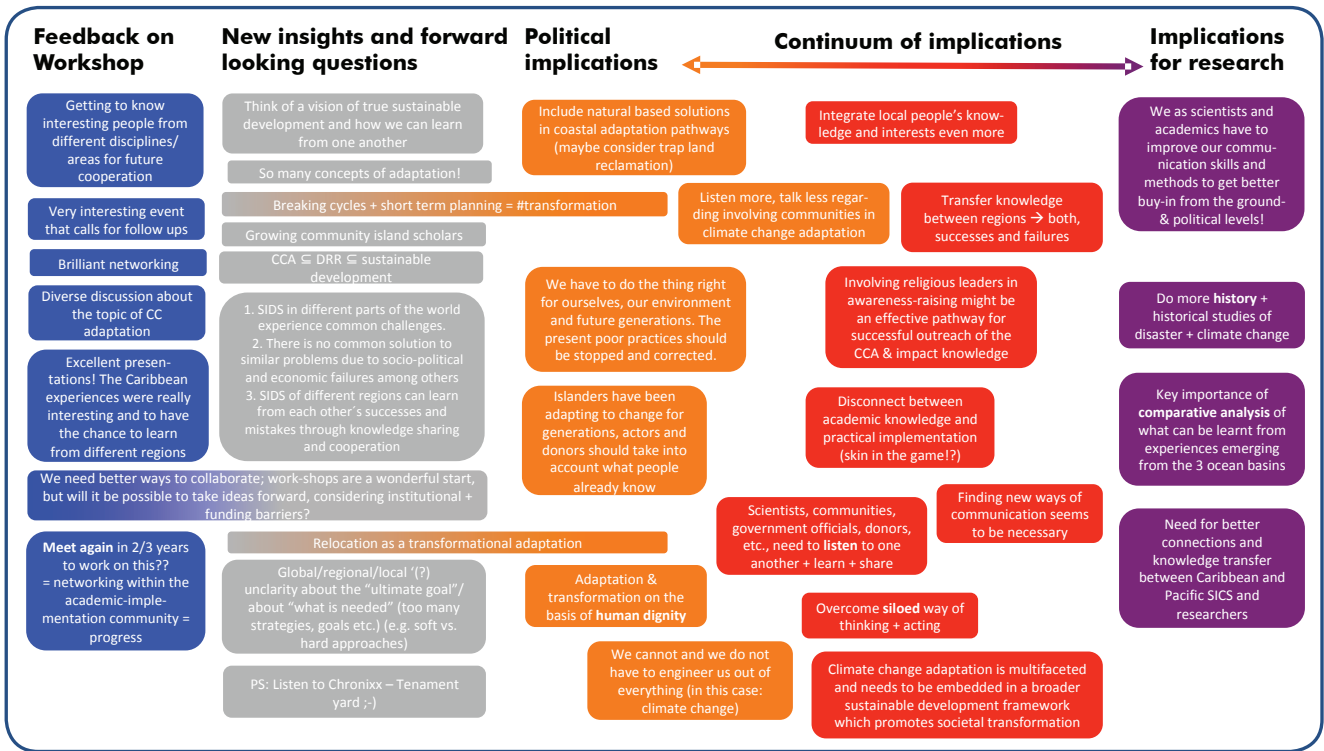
Feedback on Workshop

New insights and forward looking questions

Political implications

Continuum of implications

Implications for research

Getting to know interesting people from different disciplines/ areas for future cooperation

Very interesting event that calls for follow ups

Brilliant networking

Diverse discussion about the topic of CC adaptation

Excellent presentations! The Caribbean experiences were really interesting and to have the chance to learn from different regions

We need better ways to collaborate; work-shops are a wonderful start, but will it be possible to take ideas forward, considering institutional + funding barriers?

**Meet again** in 2/3 years to work on this?? = networking within the academic-implementation community = progress

Think of a vision of true sustainable development and how we can learn from one another

So many concepts of adaptation!

Breaking cycles + short term planning = #transformation

Growing community island scholars

CCA ⊆ DRR ⊆ sustainable development

1. SIDS in different parts of the world experience common challenges.
2. There is no common solution to similar problems due to socio-political and economic failures among others
3. SIDS of different regions can learn from each other´s successes and mistakes through knowledge sharing and cooperation

Relocation as a transformational adaptation

Global/regional/local ‘(?) unclarity about the “ultimate goal”/ about “what is needed” (too many strategies, goals etc.) (e.g. soft vs. hard approaches)

PS: Listen to Chronixx – Tenament yard ;-)

Include natural based solutions in coastal adaptation pathways (maybe consider trap land reclamation)

Listen more, talk less regarding involving communities in climate change adaptation

We have to do the thing right for ourselves, our environment and future generations. The present poor practices should be stopped and corrected.

Islanders have been adapting to change for generations, actors and donors should take into account what people already know

Adaptation & transformation on the basis of **human dignity**

We cannot and we do not have to engineer us out of everything (in this case: climate change)

Integrate local people’s knowledge and interests even more

Transfer knowledge between regions → both, successes and failures

Involving religious leaders in awareness-raising might be an effective pathway for successful outreach of the CCA & impact knowledge

Disconnect between academic knowledge and practical implementation (skin in the game!?)

Finding new ways of communication seems to be necessary

Scientists, communities, government officials, donors, etc., need to **listen** to one another + learn + share

Overcome **siloed** way of thinking + acting

Climate change adaptation is multifaceted and needs to be embedded in a broader sustainable development framework which promotes societal transformation

We as scientists and academics have to improve our communication skills and methods to get better buy-in from the ground- & political levels!

Do more **history** + historical studies of disaster + climate change

Key importance of **comparative analysis** of what can be learnt from experiences emerging from the 3 ocean basins

Need for better connections and knowledge transfer between Caribbean and Pacific SICS and researchers